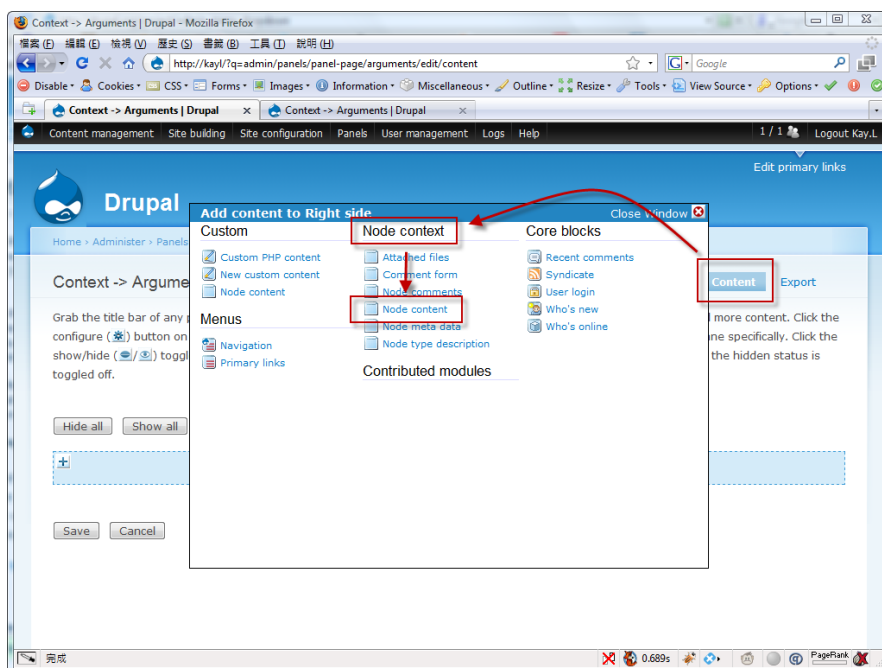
Context -> Arguments | Drupal - Mozilla Firefox

檔案(F) 編輯(E) 檢視(V) 歷史(S) 書籤(B) 工具(T) 說明(H)

http://kayl/?q=admin/panels/panel-page/arguments/edit/content

Google

Disable • Cookies • CSS • Forms • Images • Information • Miscellaneous • Outline • Resize • Tools • View Source • Options •

Context -> Arguments | Drupal

Context -> Arguments | Drupal

Content management Site building Site configuration Panels User management Logs Help

1 / 1 Logout Kay.L

Edit primary links

Drupal

Home › Administer › Panels

Context -> Argume

Content Export

Grab the title bar of any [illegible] more content. Click the configure ( ) button on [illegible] ne specifically. Click the show/hide ( / ) toggl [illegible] the hidden status is toggled off.

Hide all Show all

Save Cancel

Add content to Right side

Close Window

Custom

Custom PHP content
New custom content
Node content

Menus

Navigation
Primary links

Node context

Attached files
Comment form
Node comments
Node content
Node meta data
Node type description

Contributed modules

Core blocks

Recent comments
Syndicate
User login
Who's new
Who's online

完成

0.689s

PageRank